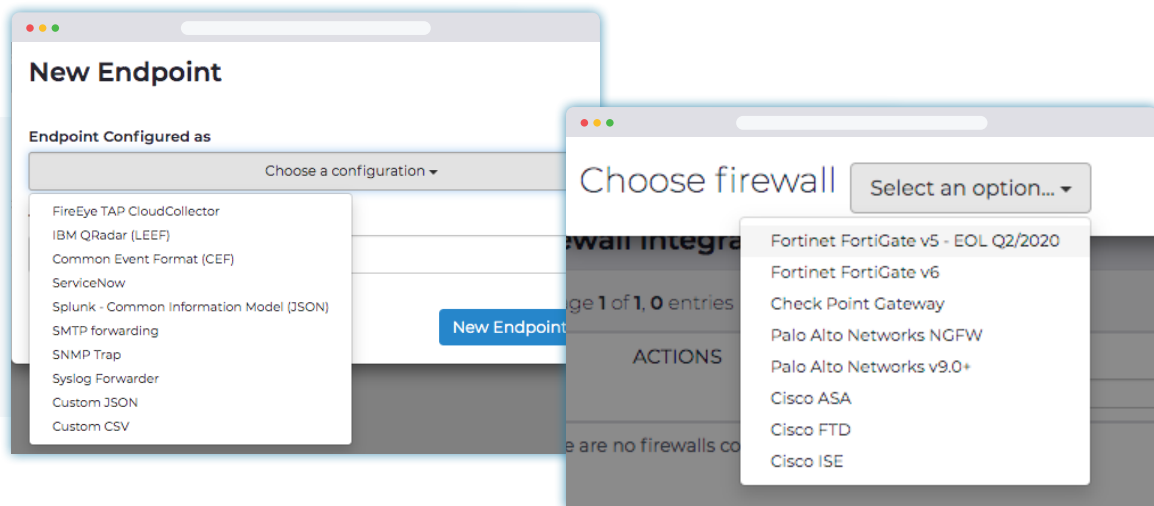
New Endpoint

Endpoint Configured as

Choose a configuration

FireEye TAP CloudCollector
IBM QRadar (LEEF)
Common Event Format (CEF)
ServiceNow
Splunk - Common Information Model (JSON)
SMTP forwarding
SNMP Trap
Syslog Forwarder
Custom JSON
Custom CSV

New Endpoint

Choose firewall

Select an option...

Fortinet FortiGate v5 - EOL Q2/2020
Fortinet FortiGate v6
Check Point Gateway
Palo Alto Networks NGFW
Palo Alto Networks v9.0+
Cisco ASA
Cisco FTD
Cisco ISE

ewall integra

ge 1 of 1, 0 entries

ACTIONS

e are no firewalls co